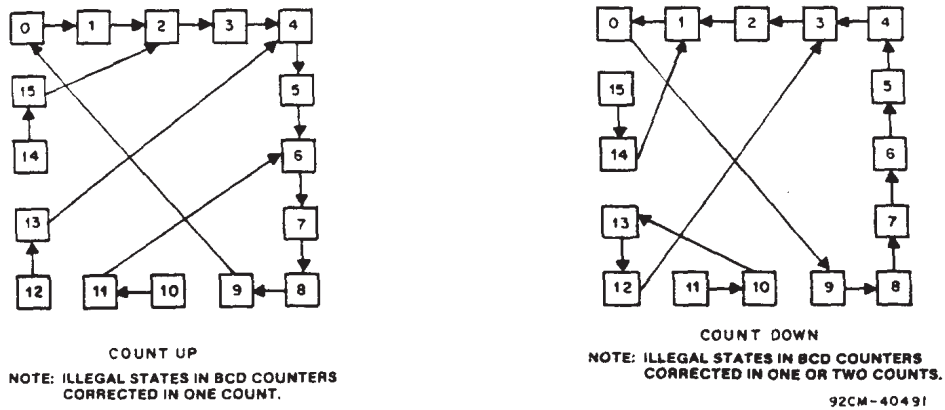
0
1
2
3
4
15
5
14
6
13
7
12
11
10
9
8

COUNT UP
NOTE: ILLEGAL STATES IN BCD COUNTERS CORRECTED IN ONE COUNT.

0
1
2
3
4
15
5
14
6
13
7
12
11
10
9
8

COUNT DOWN
NOTE: ILLEGAL STATES IN BCD COUNTERS CORRECTED IN ONE OR TWO COUNTS.

92CM-40491